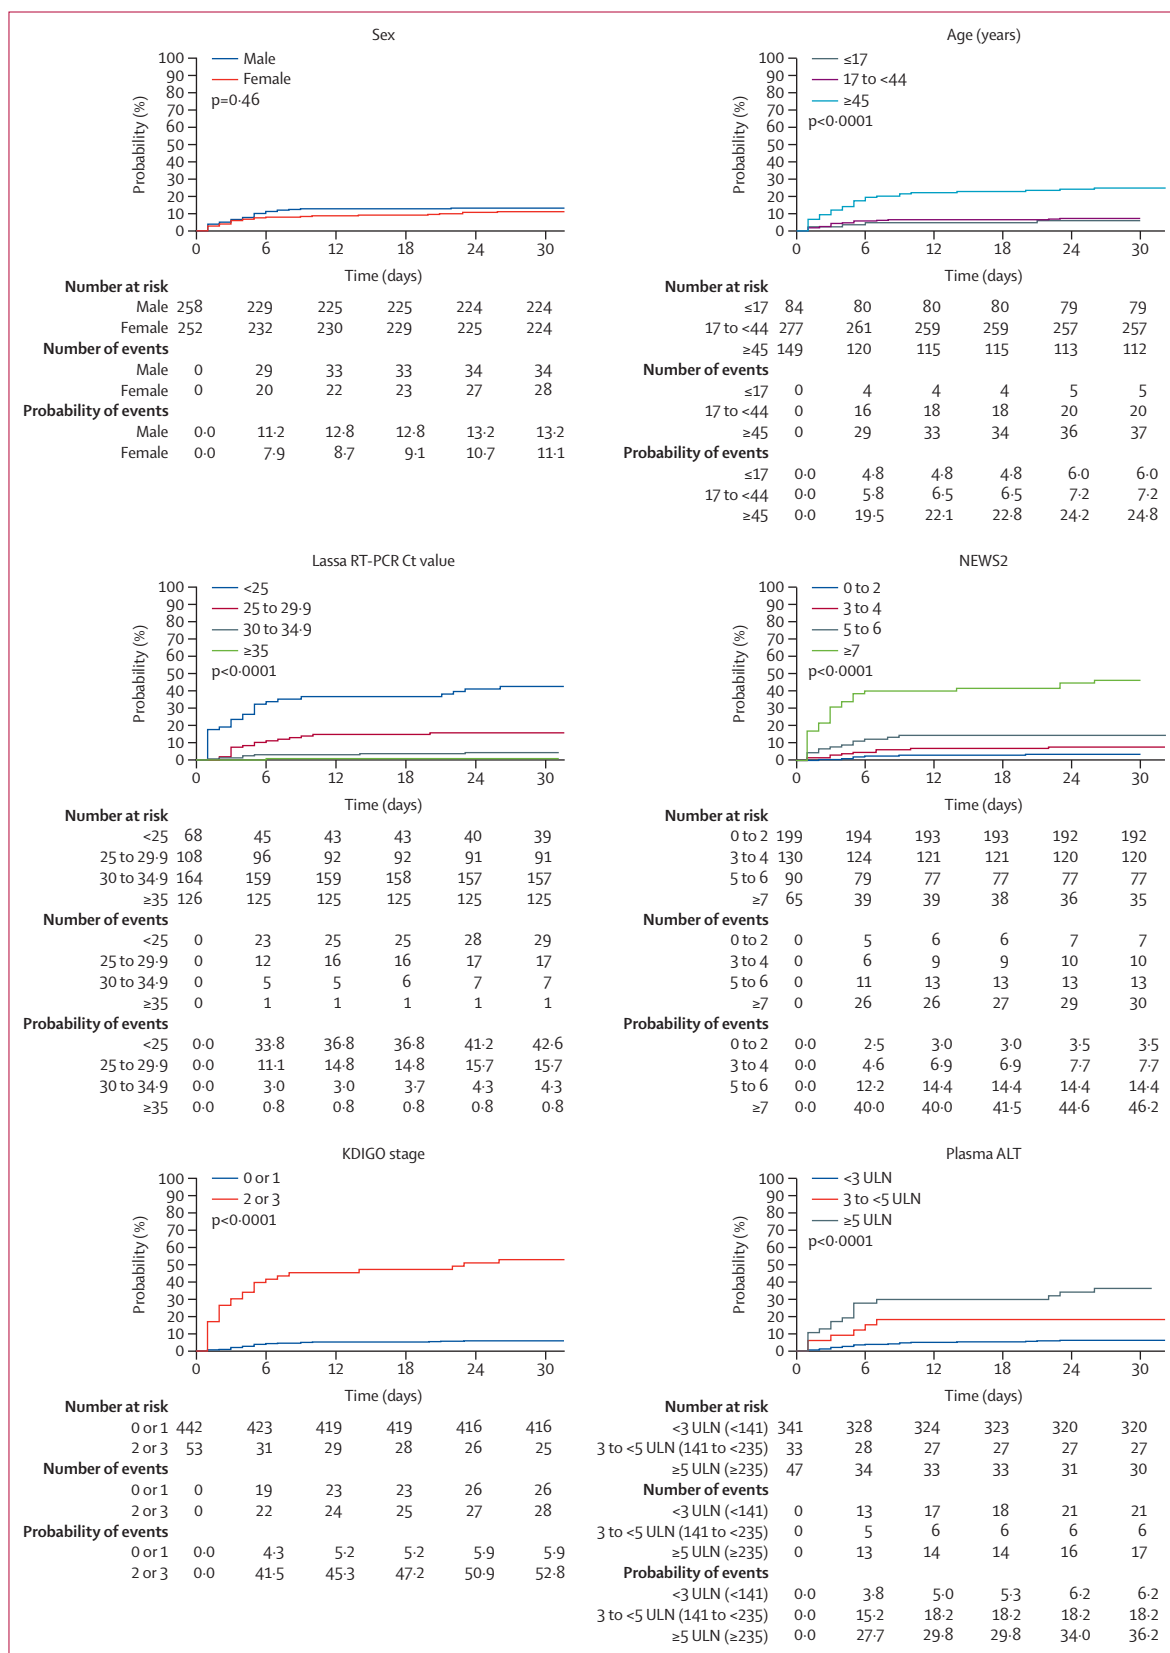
Sex

100
90
80
70
60
50
40
30
20
10
0

Probability (%)

Male
Female
p=0·46

0 6 12 18 24 30
Time (days)

| | | | | | | |
|---|---|---|---|---|---|---|
| **Number at risk** | | | | | | |
| Male | 258 | 229 | 225 | 225 | 224 | 224 |
| Female | 252 | 232 | 230 | 229 | 225 | 224 |
| **Number of events** | | | | | | |
| Male | 0 | 29 | 33 | 33 | 34 | 34 |
| Female | 0 | 20 | 22 | 23 | 27 | 28 |
| **Probability of events** | | | | | | |
| Male | 0·0 | 11·2 | 12·8 | 12·8 | 13·2 | 13·2 |
| Female | 0·0 | 7·9 | 8·7 | 9·1 | 10·7 | 11·1 |

Age (years)

100
90
80
70
60
50
40
30
20
10
0

Probability (%)

≤17
17 to <44
≥45
p<0·0001

0 6 12 18 24 30
Time (days)

| | | | | | | |
|---|---|---|---|---|---|---|
| **Number at risk** | | | | | | |
| ≤17 | 84 | 80 | 80 | 80 | 79 | 79 |
| 17 to <44 | 277 | 261 | 259 | 259 | 257 | 257 |
| ≥45 | 149 | 120 | 115 | 115 | 113 | 112 |
| **Number of events** | | | | | | |
| ≤17 | 0 | 4 | 4 | 4 | 5 | 5 |
| 17 to <44 | 0 | 16 | 18 | 18 | 20 | 20 |
| ≥45 | 0 | 29 | 33 | 34 | 36 | 37 |
| **Probability of events** | | | | | | |
| ≤17 | 0·0 | 4·8 | 4·8 | 4·8 | 6·0 | 6·0 |
| 17 to <44 | 0·0 | 5·8 | 6·5 | 6·5 | 7·2 | 7·2 |
| ≥45 | 0·0 | 19·5 | 22·1 | 22·8 | 24·2 | 24·8 |

Lassa RT-PCR Ct value

100
90
80
70
60
50
40
30
20
10
0

Probability (%)

<25
25 to 29·9
30 to 34·9
≥35
p<0·0001

0 6 12 18 24 30
Time (days)

| | | | | | | |
|---|---|---|---|---|---|---|
| **Number at risk** | | | | | | |
| <25 | 68 | 45 | 43 | 43 | 40 | 39 |
| 25 to 29·9 | 108 | 96 | 92 | 92 | 91 | 91 |
| 30 to 34·9 | 164 | 159 | 159 | 158 | 157 | 157 |
| ≥35 | 126 | 125 | 125 | 125 | 125 | 125 |
| **Number of events** | | | | | | |
| <25 | 0 | 23 | 25 | 25 | 28 | 29 |
| 25 to 29·9 | 0 | 12 | 16 | 16 | 17 | 17 |
| 30 to 34·9 | 0 | 5 | 5 | 6 | 7 | 7 |
| ≥35 | 0 | 1 | 1 | 1 | 1 | 1 |
| **Probability of events** | | | | | | |
| <25 | 0·0 | 33·8 | 36·8 | 36·8 | 41·2 | 42·6 |
| 25 to 29·9 | 0·0 | 11·1 | 14·8 | 14·8 | 15·7 | 15·7 |
| 30 to 34·9 | 0·0 | 3·0 | 3·0 | 3·7 | 4·3 | 4·3 |
| ≥35 | 0·0 | 0·8 | 0·8 | 0·8 | 0·8 | 0·8 |

NEWS2

100
90
80
70
60
50
40
30
20
10
0

Probability (%)

0 to 2
3 to 4
5 to 6
≥7
p<0·0001

0 6 12 18 24 30
Time (days)

| | | | | | | |
|---|---|---|---|---|---|---|
| **Number at risk** | | | | | | |
| 0 to 2 | 199 | 194 | 193 | 193 | 192 | 192 |
| 3 to 4 | 130 | 124 | 121 | 121 | 120 | 120 |
| 5 to 6 | 90 | 79 | 77 | 77 | 77 | 77 |
| ≥7 | 65 | 39 | 39 | 38 | 36 | 35 |
| **Number of events** | | | | | | |
| 0 to 2 | 0 | 5 | 6 | 6 | 7 | 7 |
| 3 to 4 | 0 | 6 | 9 | 9 | 10 | 10 |
| 5 to 6 | 0 | 11 | 13 | 13 | 13 | 13 |
| ≥7 | 0 | 26 | 26 | 27 | 29 | 30 |
| **Probability of events** | | | | | | |
| 0 to 2 | 0·0 | 2·5 | 3·0 | 3·0 | 3·5 | 3·5 |
| 3 to 4 | 0·0 | 4·6 | 6·9 | 6·9 | 7·7 | 7·7 |
| 5 to 6 | 0·0 | 12·2 | 14·4 | 14·4 | 14·4 | 14·4 |
| ≥7 | 0·0 | 40·0 | 40·0 | 41·5 | 44·6 | 46·2 |

KDIGO stage

100
90
80
70
60
50
40
30
20
10
0

Probability (%)

0 or 1
2 or 3
p<0·0001

0 6 12 18 24 30
Time (days)

| | | | | | | |
|---|---|---|---|---|---|---|
| **Number at risk** | | | | | | |
| 0 or 1 | 442 | 423 | 419 | 419 | 416 | 416 |
| 2 or 3 | 53 | 31 | 29 | 28 | 26 | 25 |
| **Number of events** | | | | | | |
| 0 or 1 | 0 | 19 | 23 | 23 | 26 | 26 |
| 2 or 3 | 0 | 22 | 24 | 25 | 27 | 28 |
| **Probability of events** | | | | | | |
| 0 or 1 | 0·0 | 4·3 | 5·2 | 5·2 | 5·9 | 5·9 |
| 2 or 3 | 0·0 | 41·5 | 45·3 | 47·2 | 50·9 | 52·8 |

Plasma ALT

100
90
80
70
60
50
40
30
20
10
0

Probability (%)

<3 ULN
3 to <5 ULN
≥5 ULN
p<0·0001

0 6 12 18 24 30
Time (days)

| | | | | | | |
|---|---|---|---|---|---|---|
| **Number at risk** | | | | | | |
| <3 ULN (<141) | 341 | 328 | 324 | 323 | 320 | 320 |
| 3 to <5 ULN (141 to <235) | 33 | 28 | 27 | 27 | 27 | 27 |
| ≥5 ULN (≥235) | 47 | 34 | 33 | 33 | 31 | 30 |
| **Number of events** | | | | | | |
| <3 ULN (<141) | 0 | 13 | 17 | 18 | 21 | 21 |
| 3 to <5 ULN (141 to <235) | 0 | 5 | 6 | 6 | 6 | 6 |
| ≥5 ULN (≥235) | 0 | 13 | 14 | 14 | 16 | 17 |
| **Probability of events** | | | | | | |
| <3 ULN (<141) | 0·0 | 3·8 | 5·0 | 5·3 | 6·2 | 6·2 |
| 3 to <5 ULN (141 to <235) | 0·0 | 15·2 | 18·2 | 18·2 | 18·2 | 18·2 |
| ≥5 ULN (≥235) | 0·0 | 27·7 | 29·8 | 29·8 | 34·0 | 36·2 |